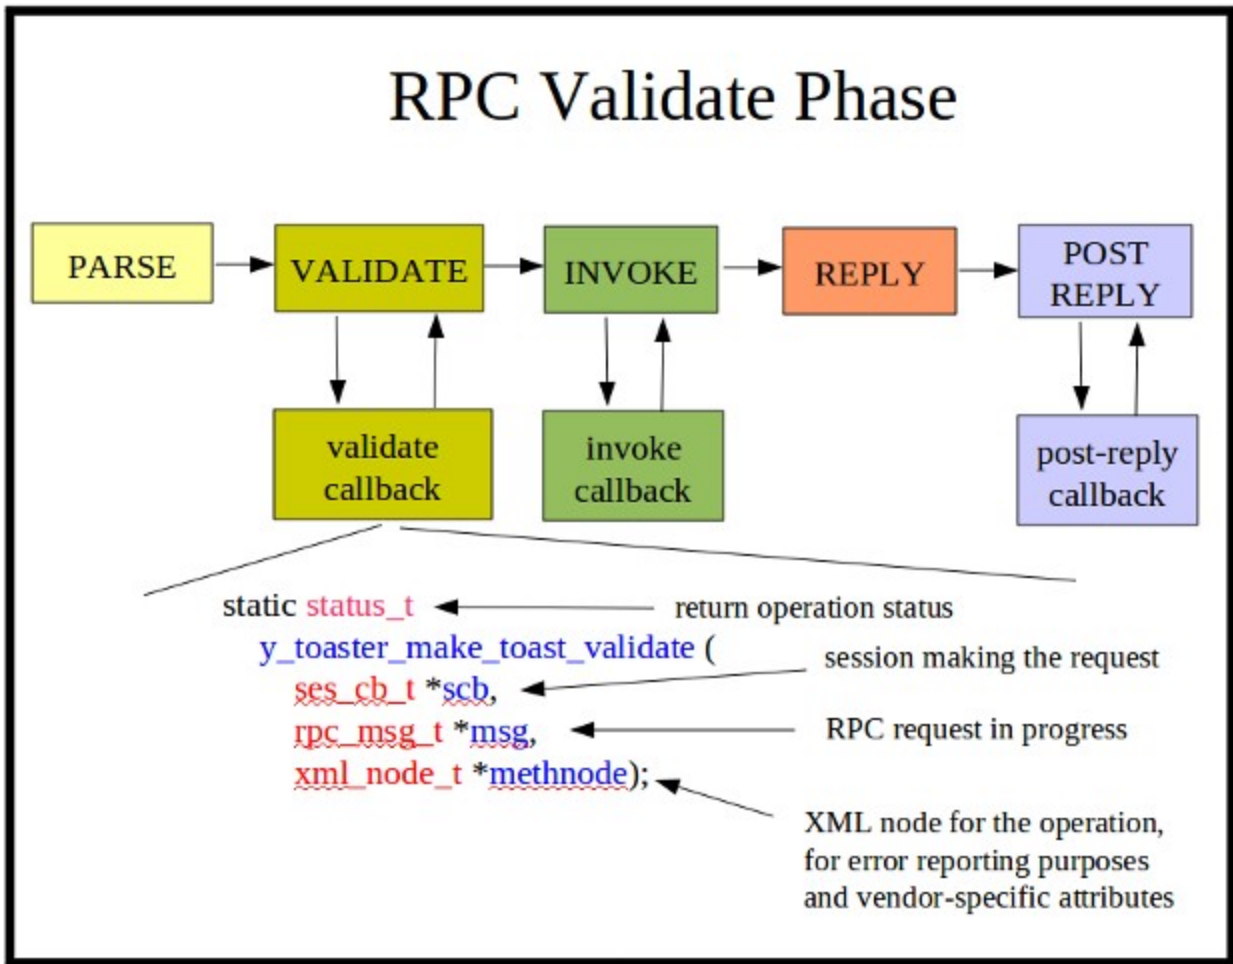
RPC Validate Phase

PARSE

VALIDATE

INVOKE

REPLY

POST REPLY

validate callback

invoke callback

post-reply callback

static status_t
y_toaster_make_toast_validate (
ses_cb_t *scb,
rpc_msg_t *msg,
xml_node_t *methnode);

return operation status

session making the request

RPC request in progress

XML node for the operation, for error reporting purposes and vendor-specific attributes